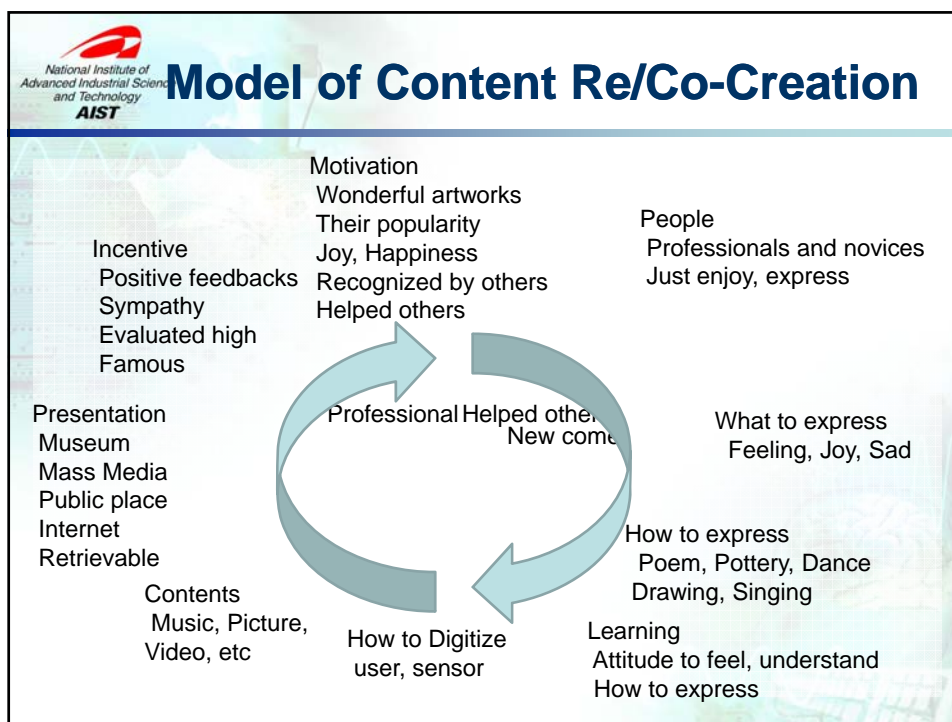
National Institute of Advanced Industrial Science and Technology
AIST

Model of Content Re/Co-Creation

Motivation
Wonderful artworks
Their popularity
Joy, Happiness
Recognized by others
Helped others

People
Professionals and novices
Just enjoy, express

Incentive
Positive feedbacks
Sympathy
Evaluated high
Famous

Presentation
Museum
Mass Media
Public place
Internet
Retrievable

Professional Helped other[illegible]
New come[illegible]

What to express
Feeling, Joy, Sad

How to express
Poem, Pottery, Dance
Drawing, Singing

Contents
Music, Picture,
Video, etc

How to Digitize
user, sensor

Learning
Attitude to feel, understand
How to express